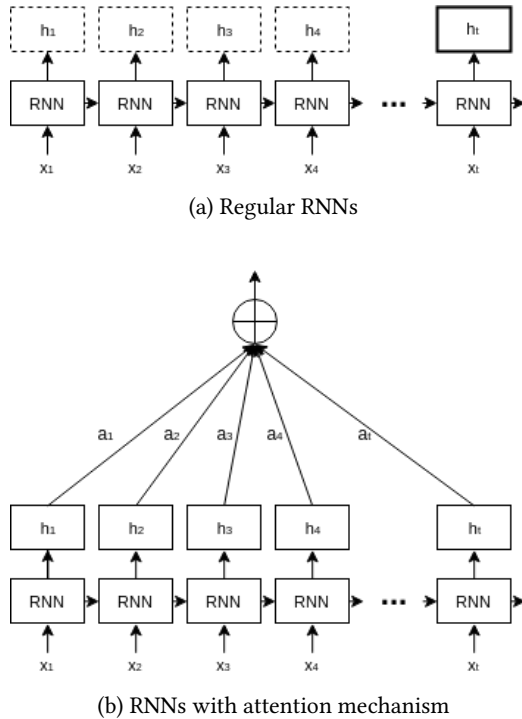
$h_1$ $h_2$ $h_3$ $h_4$ $h_t$

RNN RNN RNN RNN ··· RNN

$x_1$ $x_2$ $x_3$ $x_4$ $x_t$

(a) Regular RNNs

$\oplus$

$a_1$ $a_2$ $a_3$ $a_4$ $a_t$

$h_1$ $h_2$ $h_3$ $h_4$ $h_t$

RNN RNN RNN RNN ··· RNN

$x_1$ $x_2$ $x_3$ $x_4$ $x_t$

(b) RNNs with attention mechanism